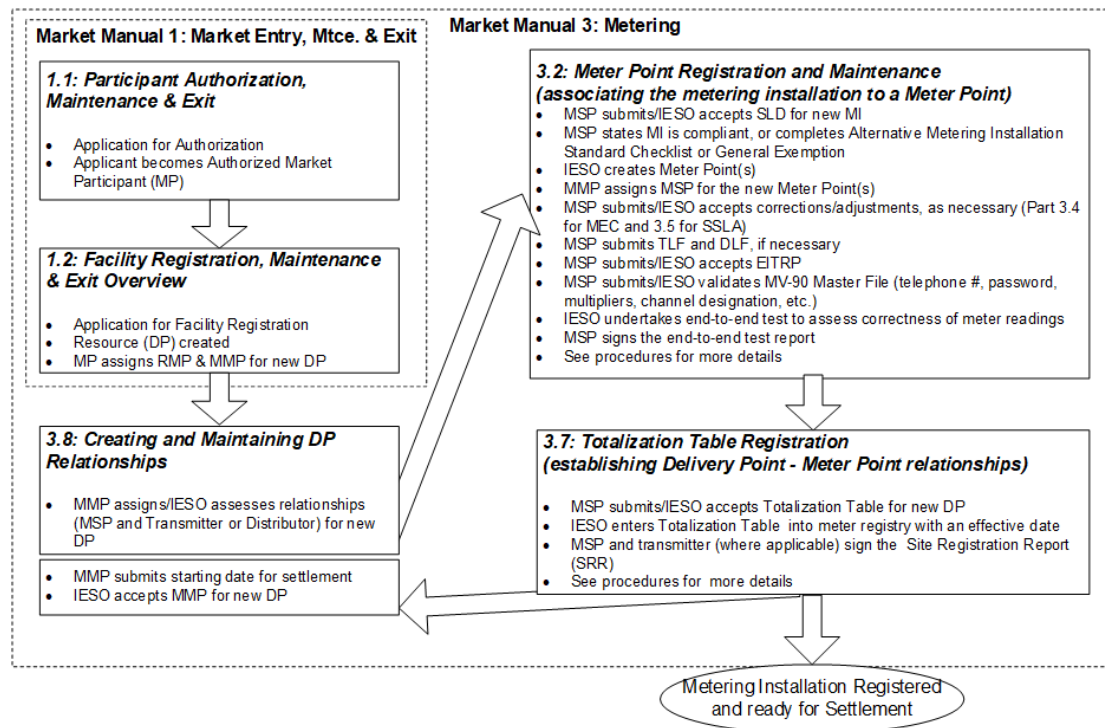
Market Manual 1: Market Entry, Mtce. & Exit

Market Manual 3: Metering

1.1: Participant Authorization, Maintenance & Exit

- Application for Authorization
- Applicant becomes Authorized Market Participant (MP)

1.2: Facility Registration, Maintenance & Exit Overview

- Application for Facility Registration
- Resource (DP) created
- MP assigns RMP & MMP for new DP

3.8: Creating and Maintaining DP Relationships

- MMP assigns/IESO assesses relationships (MSP and Transmitter or Distributor) for new DP

- MMP submits starting date for settlement
- IESO accepts MMP for new DP

3.2: Meter Point Registration and Maintenance (associating the metering installation to a Meter Point)

- MSP submits/IESO accepts SLD for new MI
- MSP states MI is compliant, or completes Alternative Metering Installation Standard Checklist or General Exemption
- IESO creates Meter Point(s)
- MMP assigns MSP for the new Meter Point(s)
- MSP submits/IESO accepts corrections/adjustments, as necessary (Part 3.4 for MEC and 3.5 for SSLA)
- MSP submits TLF and DLF, if necessary
- MSP submits/IESO accepts EITRP
- MSP submits/IESO validates MV-90 Master File (telephone #, password, multipliers, channel designation, etc.)
- IESO undertakes end-to-end test to assess correctness of meter readings
- MSP signs the end-to-end test report
- See procedures for more details

3.7: Totalization Table Registration (establishing Delivery Point - Meter Point relationships)

- MSP submits/IESO accepts Totalization Table for new DP
- IESO enters Totalization Table into meter registry with an effective date
- MSP and transmitter (where applicable) sign the Site Registration Report (SRR)
- See procedures for more details

Metering Installation Registered and ready for Settlement